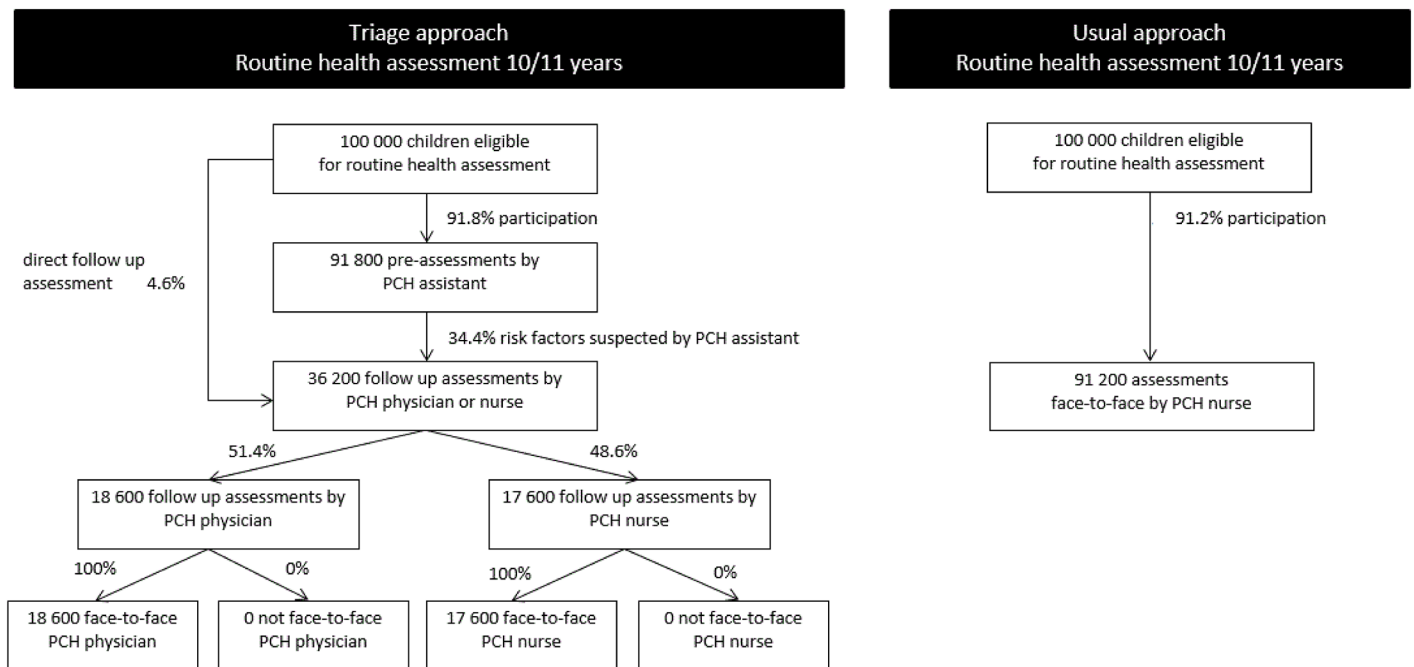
Triage approach
Routine health assessment 10/11 years

100 000 children eligible for routine health assessment

91.8% participation

direct follow up assessment 4.6%

91 800 pre-assessments by PCH assistant

34.4% risk factors suspected by PCH assistant

36 200 follow up assessments by PCH physician or nurse

51.4%

48.6%

18 600 follow up assessments by PCH physician

17 600 follow up assessments by PCH nurse

100%

0%

100%

0%

18 600 face-to-face PCH physician

0 not face-to-face PCH physician

17 600 face-to-face PCH nurse

0 not face-to-face PCH nurse

Usual approach
Routine health assessment 10/11 years

100 000 children eligible for routine health assessment

91.2% participation

91 200 assessments face-to-face by PCH nurse